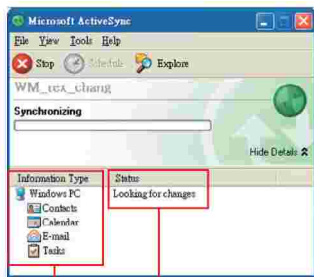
Microsoft ActiveSync

File View Tools Help

Stop Schedule Explore

WM_tex_chang

Synchronizing

Hide Details

| Information Type | Status |
|---|---|
| Windows PC | Looking for changes |
| Contacts | |
| Calendar | |
| E-mail | |
| Tasks | |